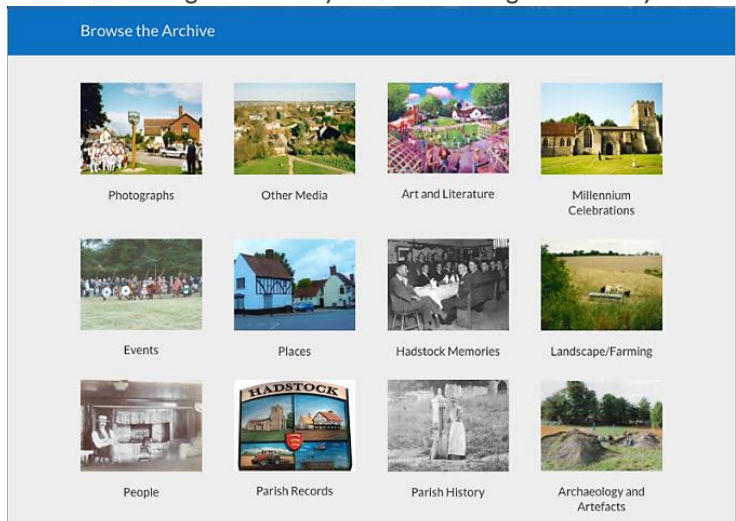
Browse the Archive

Photographs

Other Media

Art and Literature

Millennium Celebrations

Events

Places

Hadstock Memories

Landscape/Farming

People

HADSTOCK

Parish Records

Parish History

Archaeology and Artefacts